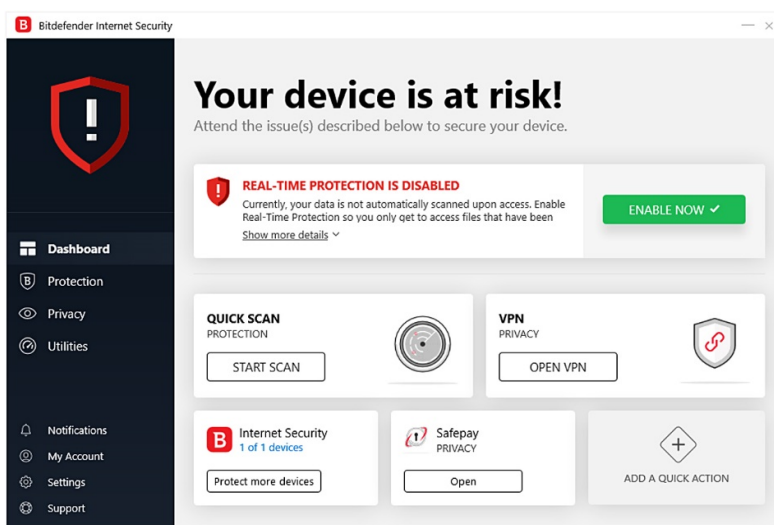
Bitdefender Internet Security

Dashboard
Protection
Privacy
Utilities

Notifications
My Account
Settings
Support

Your device is at risk!
Attend the issue(s) described below to secure your device.

REAL-TIME PROTECTION IS DISABLED
Currently, your data is not automatically scanned upon access. Enable Real-Time Protection so you only get to access files that have been
Show more details

ENABLE NOW ✓

QUICK SCAN
PROTECTION
START SCAN

VPN
PRIVACY
OPEN VPN

Internet Security
1 of 1 devices
Protect more devices

Safepay
PRIVACY
Open

ADD A QUICK ACTION